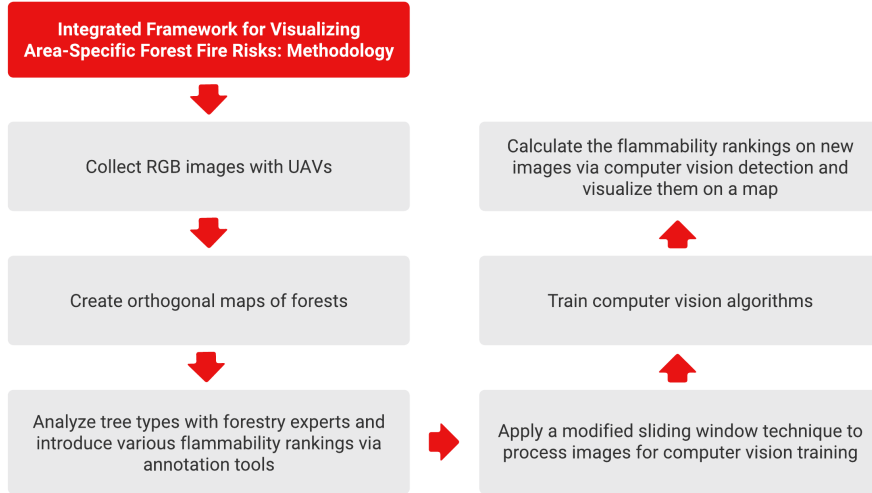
Integrated Framework for Visualizing Area-Specific Forest Fire Risks: Methodology

Collect RGB images with UAVs

Create orthogonal maps of forests

Analyze tree types with forestry experts and introduce various flammability rankings via annotation tools

Apply a modified sliding window technique to process images for computer vision training

Train computer vision algorithms

Calculate the flammability rankings on new images via computer vision detection and visualize them on a map